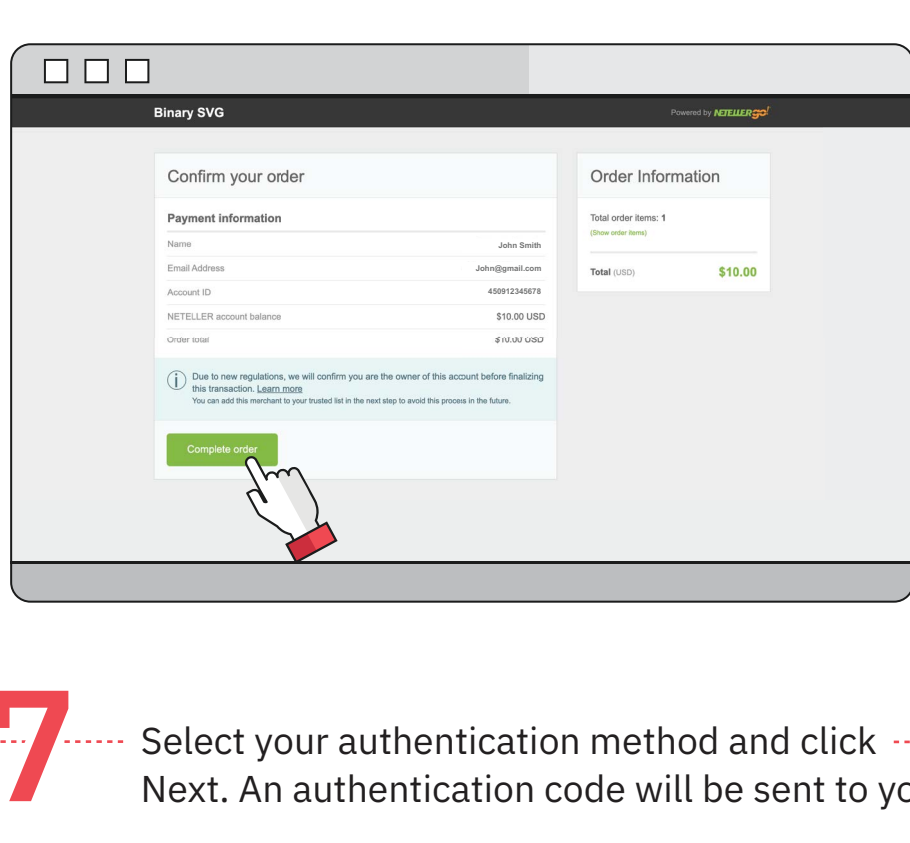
Binary SVG

Powered by NETELLER go!

Confirm your order

Payment information

| | |
|---|---|
| Name | John Smith |
| Email Address | John@gmail.com |
| Account ID | 450912345678 |
| NETELLER account balance | $10.00 USD |
| Order total | $10.00 USD |

Due to new regulations, we will confirm you are the owner of this account before finalizing this transaction. Learn more
You can add this merchant to your trusted list in the next step to avoid this process in the future.

Complete order

Order Information

Total order items: 1
(Show order items)

Total (USD) $10.00

7 Select your authentication method and click Next. An authentication code will be sent to yo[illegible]